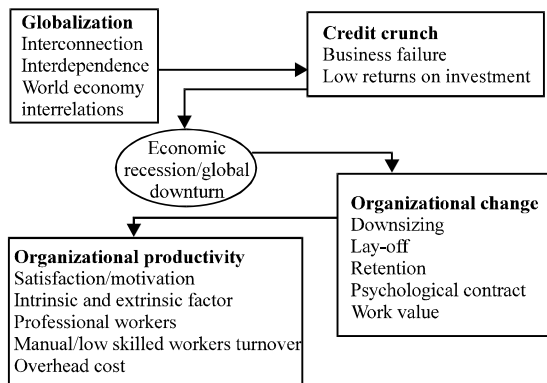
**Globalization**
Interconnection
Interdependence
World economy interrelations

**Credit crunch**
Business failure
Low returns on investment

Economic recession/global downturn

**Organizational change**
Downsizing
Lay-off
Retention
Psychological contract
Work value

**Organizational productivity**
Satisfaction/motivation
Intrinsic and extrinsic factor
Professional workers
Manual/low skilled workers turnover
Overhead cost